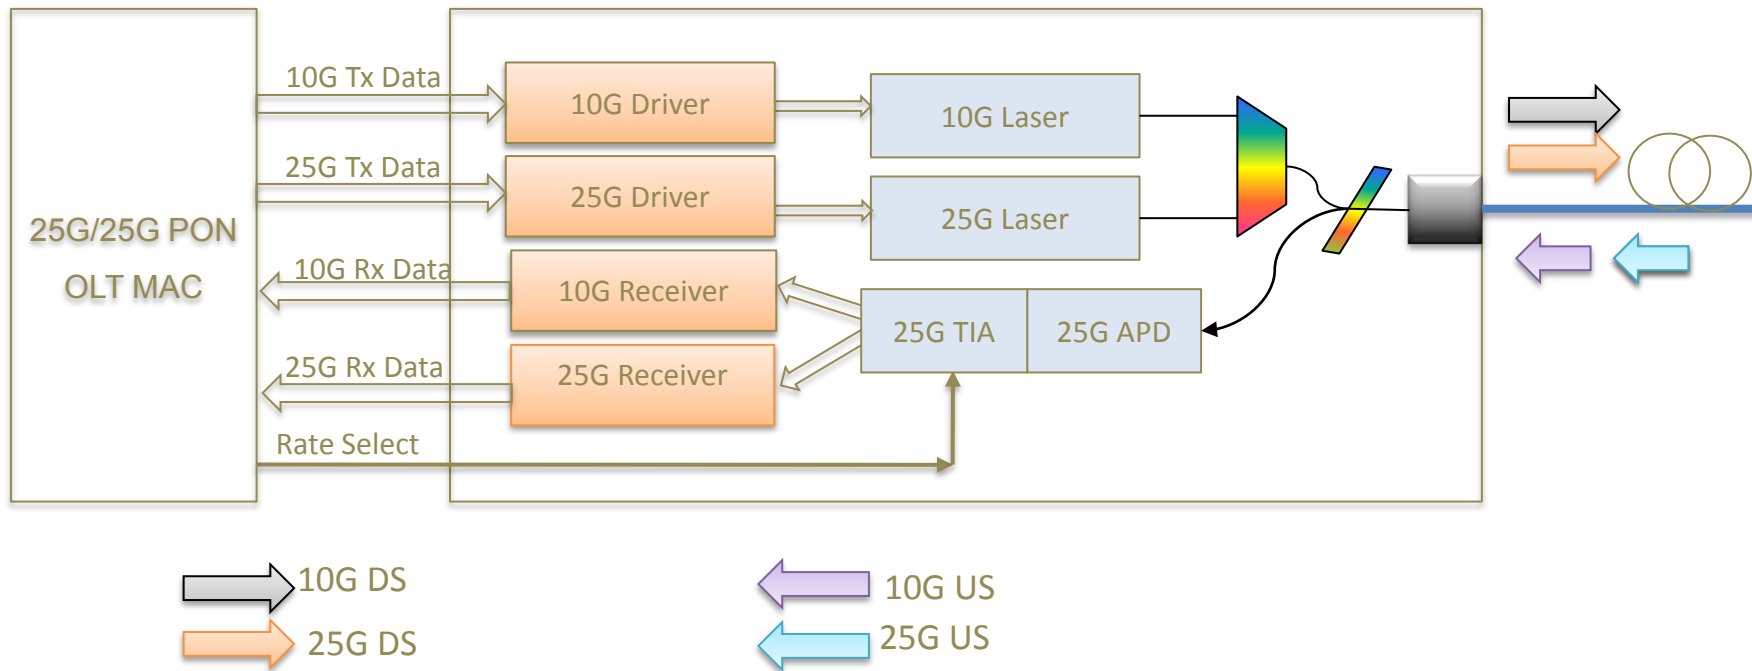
25G/25G PON OLT MAC

10G Tx Data

25G Tx Data

10G Rx Data

25G Rx Data

Rate Select

10G Driver

25G Driver

10G Receiver

25G Receiver

10G Laser

25G Laser

25G TIA

25G APD

10G DS

25G DS

10G US

25G US